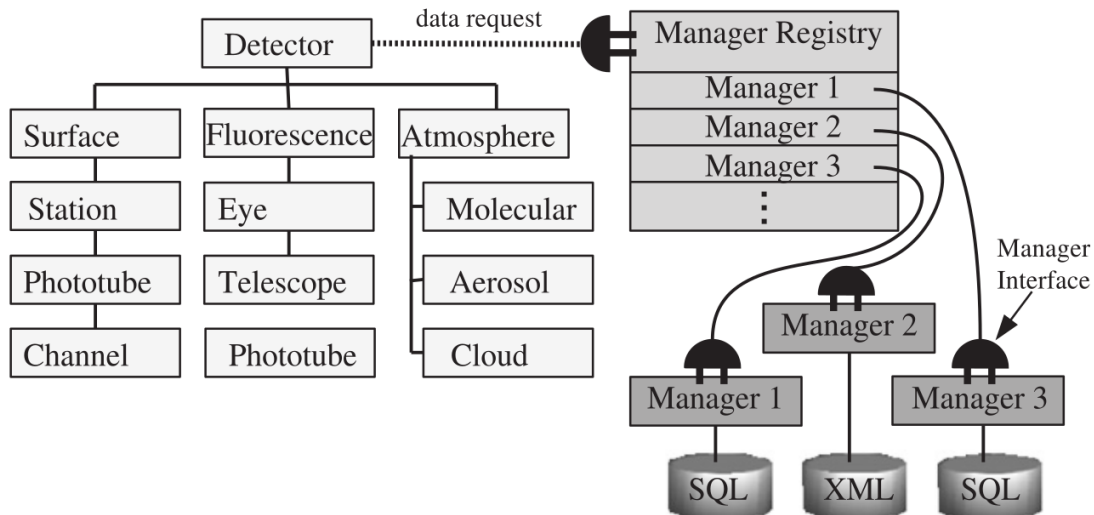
data request

Detector

Surface
Station
Phototube
Channel

Fluorescence
Eye
Telescope
Phototube

Atmosphere
Molecular
Aerosol
Cloud

Manager Registry
Manager 1
Manager 2
Manager 3
⋮

Manager Interface

Manager 2
Manager 1
Manager 3

SQL
XML
SQL